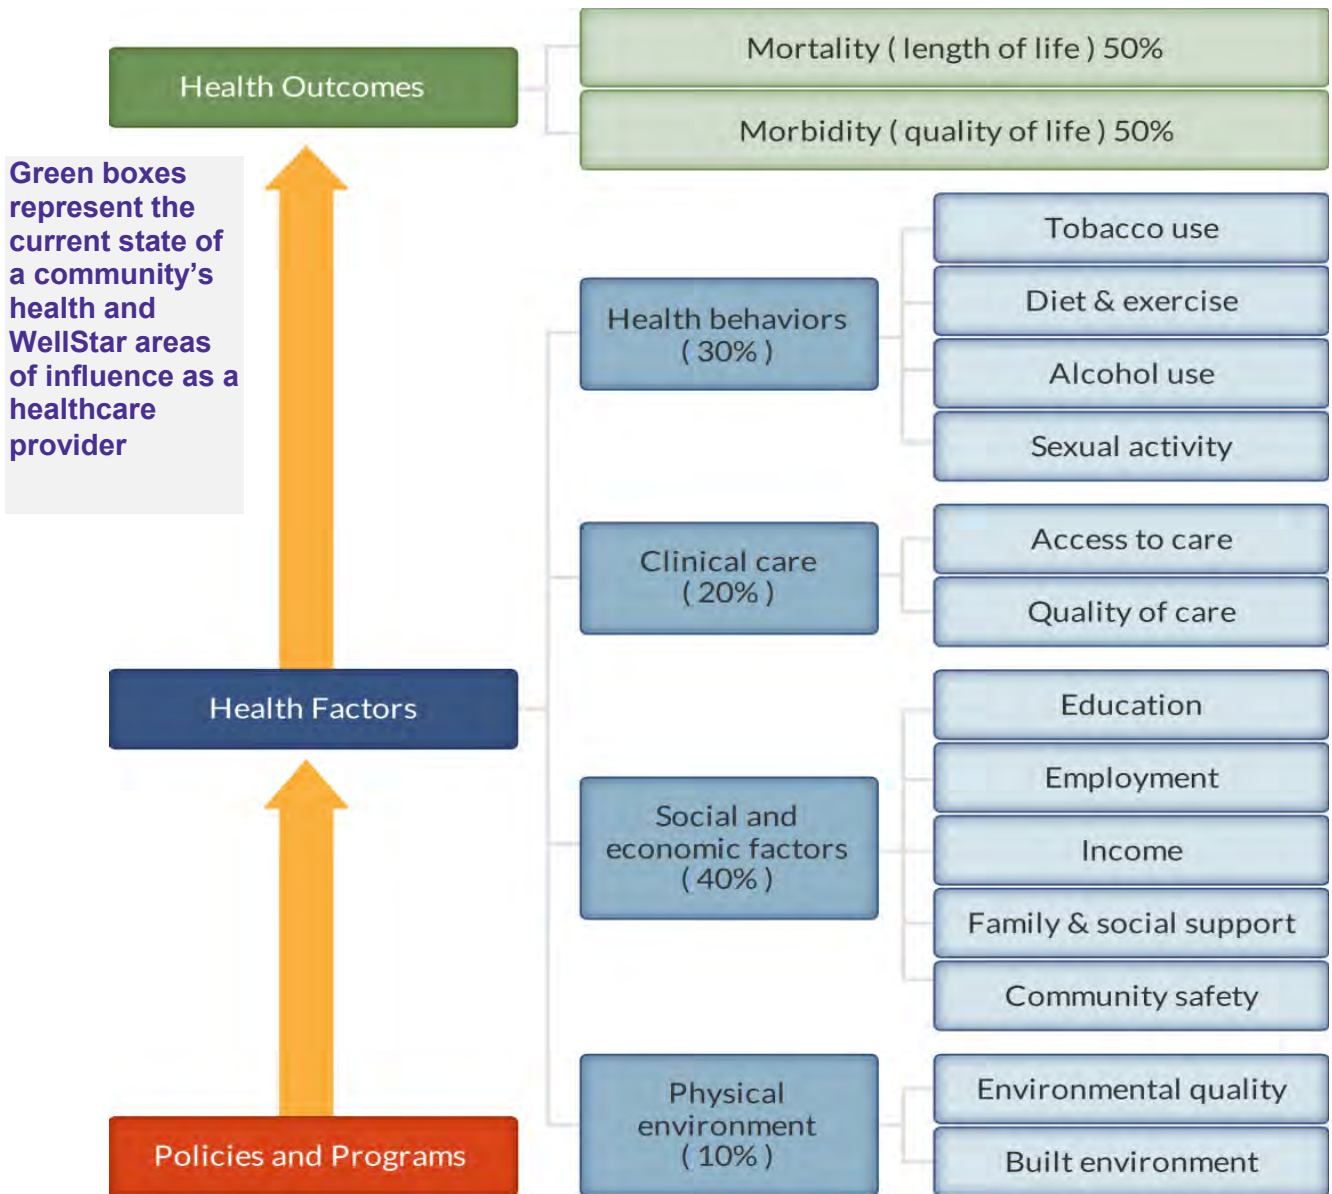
Health Outcomes

Mortality ( length of life ) 50%

Morbidity ( quality of life ) 50%

Green boxes represent the current state of a community's health and WellStar areas of influence as a healthcare provider

Health behaviors ( 30% )

Tobacco use

Diet & exercise

Alcohol use

Sexual activity

Clinical care ( 20% )

Access to care

Quality of care

Health Factors

Social and economic factors ( 40% )

Education

Employment

Income

Family & social support

Community safety

Physical environment ( 10% )

Environmental quality

Built environment

Policies and Programs